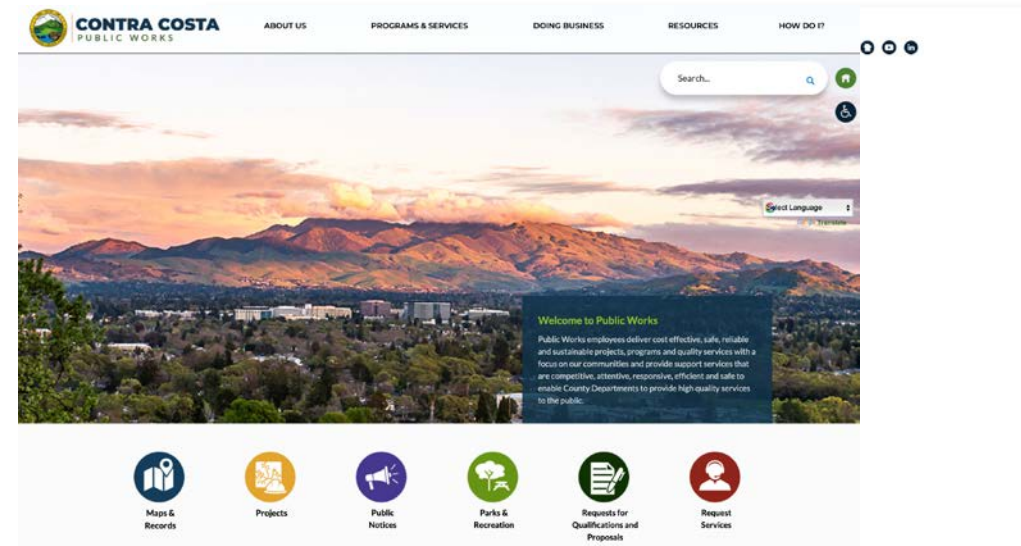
CONTRA COSTA
PUBLIC WORKS

ABOUT US
PROGRAMS & SERVICES
DOING BUSINESS
RESOURCES
HOW DO I?

Search...

Select Language
Translate

Welcome to Public Works

Public Works employees deliver cost effective, safe, reliable and sustainable projects, programs and quality services with a focus on our communities and provide support services that are competitive, attentive, responsive, efficient and safe to enable County Departments to provide high quality services to the public.

Maps & Records
Projects
Public Notices
Parks & Recreation
Requests for Qualifications and Proposals
Request Services